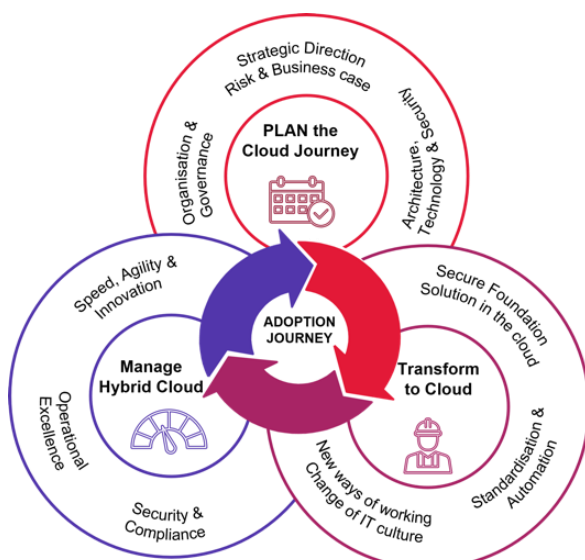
Strategic Direction
Risk & Business case

Organisation & Governance

Architecture, Technology & Security

PLAN the Cloud Journey

Speed, Agility & Innovation

Secure Foundation Solution in the cloud

ADOPTION JOURNEY

Manage Hybrid Cloud

Transform to Cloud

Operational Excellence

Standardisation & Automation

New ways of working
Change of IT culture

Security & Compliance